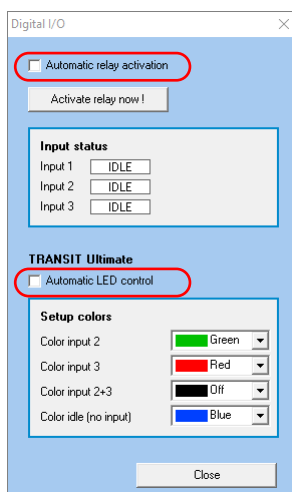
Digital I/O

Automatic relay activation

Activate relay now !

Input status

Input 1 IDLE

Input 2 IDLE

Input 3 IDLE

TRANSIT Ultimate

Automatic LED control

Setup colors

Color input 2 Green

Color input 3 Red

Color input 2+3 Off

Color idle (no input) Blue

Close